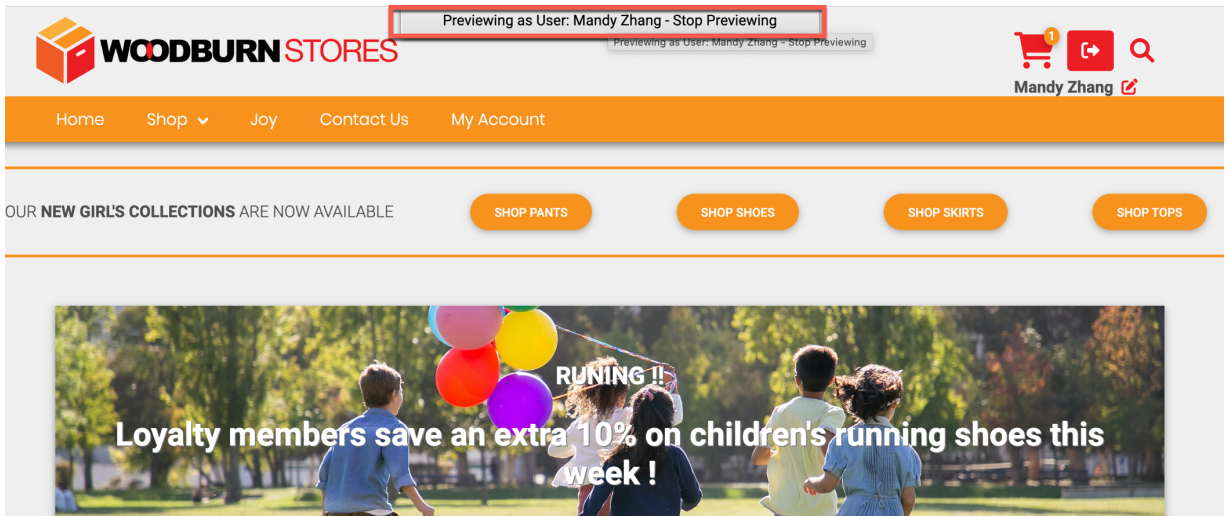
Previewing as User: Mandy Zhang - Stop Previewing

Previewing as User: Mandy Zhang - Stop Previewing

WOODBURN STORES

1

Mandy Zhang

Home Shop Joy Contact Us My Account

OUR NEW GIRL'S COLLECTIONS ARE NOW AVAILABLE

SHOP PANTS SHOP SHOES SHOP SKIRTS SHOP TOPS

RUNING !!

Loyalty members save an extra 10% on children's running shoes this week !